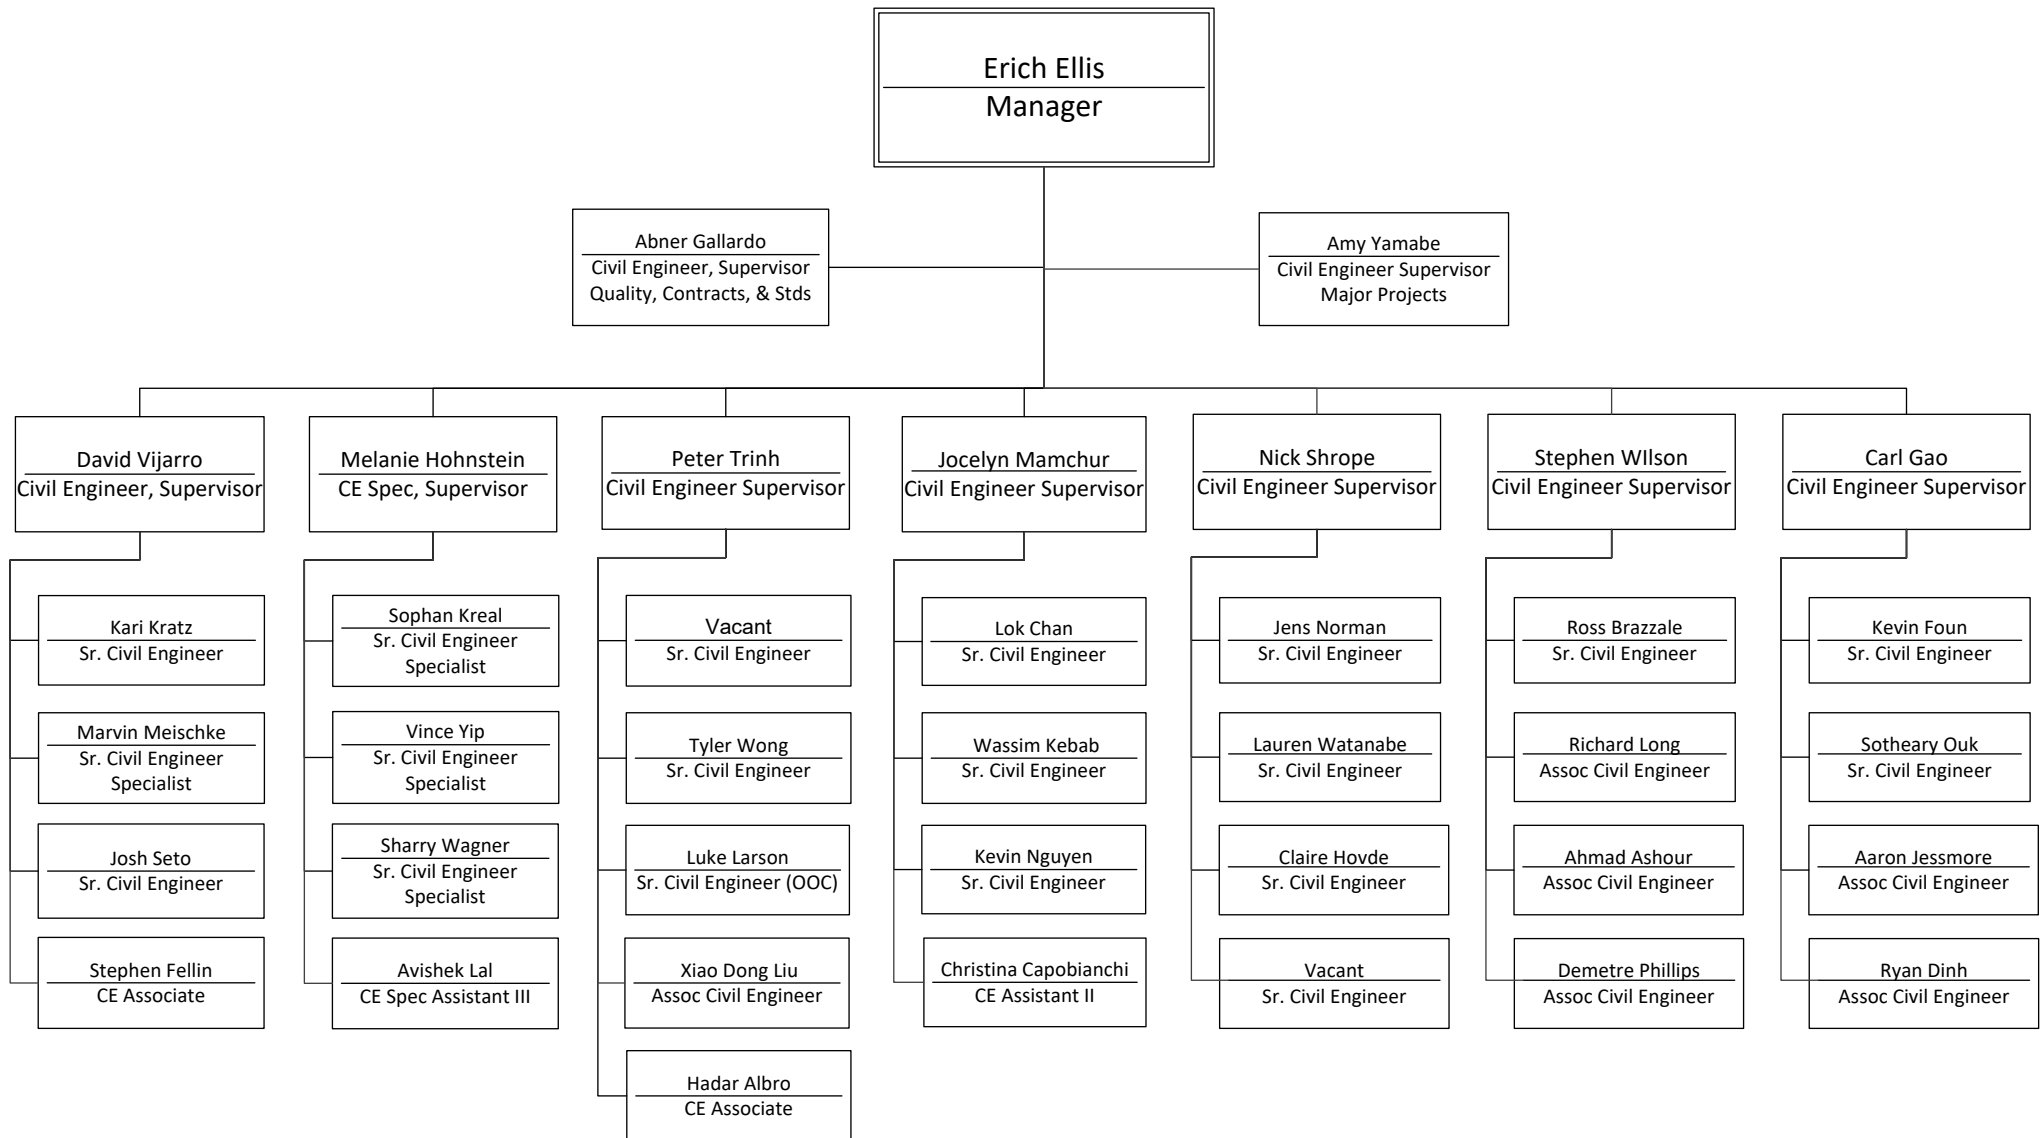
Erich Ellis
Manager

Abner Gallardo
Civil Engineer, Supervisor
Quality, Contracts, & Stds

Amy Yamabe
Civil Engineer Supervisor
Major Projects

David Vijarro
Civil Engineer, Supervisor

Kari Kratz
Sr. Civil Engineer

Marvin Meischke
Sr. Civil Engineer Specialist

Josh Seto
Sr. Civil Engineer

Stephen Fellin
CE Associate

Melanie Hohnstein
CE Spec, Supervisor

Sophan Kreal
Sr. Civil Engineer Specialist

Vince Yip
Sr. Civil Engineer Specialist

Sharry Wagner
Sr. Civil Engineer Specialist

Avishek Lal
CE Spec Assistant III

Peter Trinh
Civil Engineer Supervisor

Vacant
Sr. Civil Engineer

Tyler Wong
Sr. Civil Engineer

Luke Larson
Sr. Civil Engineer (OOC)

Xiao Dong Liu
Assoc Civil Engineer

Hadar Albro
CE Associate

Jocelyn Mamchur
Civil Engineer Supervisor

Lok Chan
Sr. Civil Engineer

Wassim Kebab
Sr. Civil Engineer

Kevin Nguyen
Sr. Civil Engineer

Christina Capobianchi
CE Assistant II

Nick Shrope
Civil Engineer Supervisor

Jens Norman
Sr. Civil Engineer

Lauren Watanabe
Sr. Civil Engineer

Claire Hovde
Sr. Civil Engineer

Vacant
Sr. Civil Engineer

Stephen WIlson
Civil Engineer Supervisor

Ross Brazzale
Sr. Civil Engineer

Richard Long
Assoc Civil Engineer

Ahmad Ashour
Assoc Civil Engineer

Demetre Phillips
Assoc Civil Engineer

Carl Gao
Civil Engineer Supervisor

Kevin Foun
Sr. Civil Engineer

Sotheary Ouk
Sr. Civil Engineer

Aaron Jessmore
Assoc Civil Engineer

Ryan Dinh
Assoc Civil Engineer